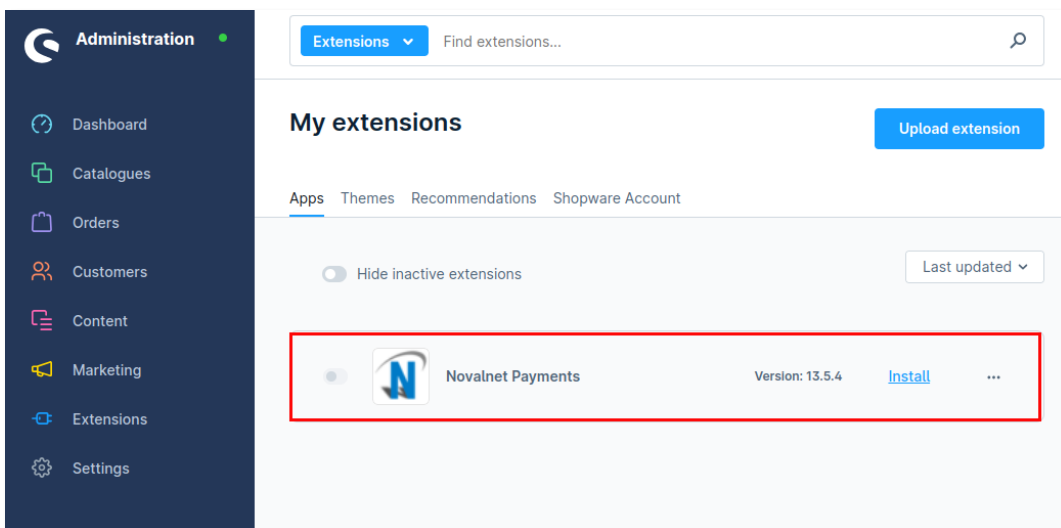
Administration

Dashboard
Catalogues
Orders
Customers
Content
Marketing
Extensions
Settings

Extensions
Find extensions...

My extensions

Upload extension

Apps Themes Recommendations Shopware Account

Hide inactive extensions

Last updated

Novalnet Payments
Version: 13.5.4
Install
...